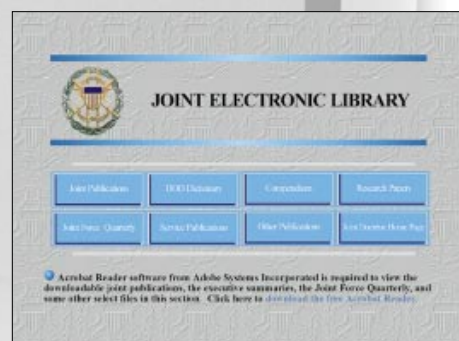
JOINT ELECTRONIC LIBRARY

Joint Publications

DOD Dictionary

Compendium

Research Papers

Joint Force Quarterly

Service Publications

Other Publications

Joint Doctrine Home Page

Acrobat Reader software from Adobe Systems Incorporated is required to view the downloadable joint publications, the executive summaries, the Joint Force Quarterly, and some other select files in this section. Click here to download the free Acrobat Reader.